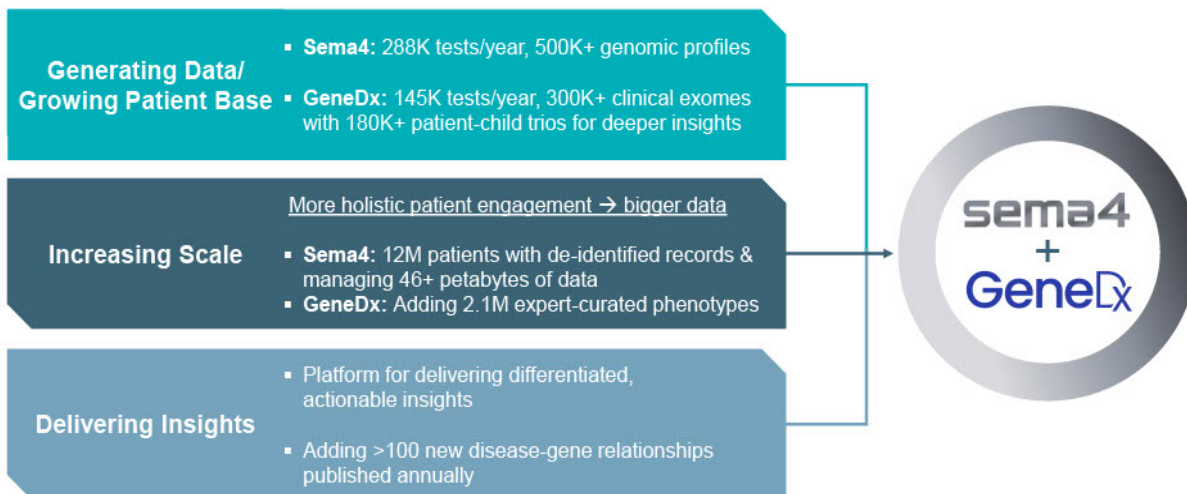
Generating Data/ Growing Patient Base

▪ **Sema4:** 288K tests/year, 500K+ genomic profiles

▪ **GeneDx:** 145K tests/year, 300K+ clinical exomes with 180K+ patient-child trios for deeper insights

Increasing Scale

More holistic patient engagement → bigger data

▪ **Sema4:** 12M patients with de-identified records & managing 46+ petabytes of data
▪ **GeneDx:** Adding 2.1M expert-curated phenotypes

Delivering Insights

▪ Platform for delivering differentiated, actionable insights

▪ Adding >100 new disease-gene relationships published annually

sema4
+
GeneDx